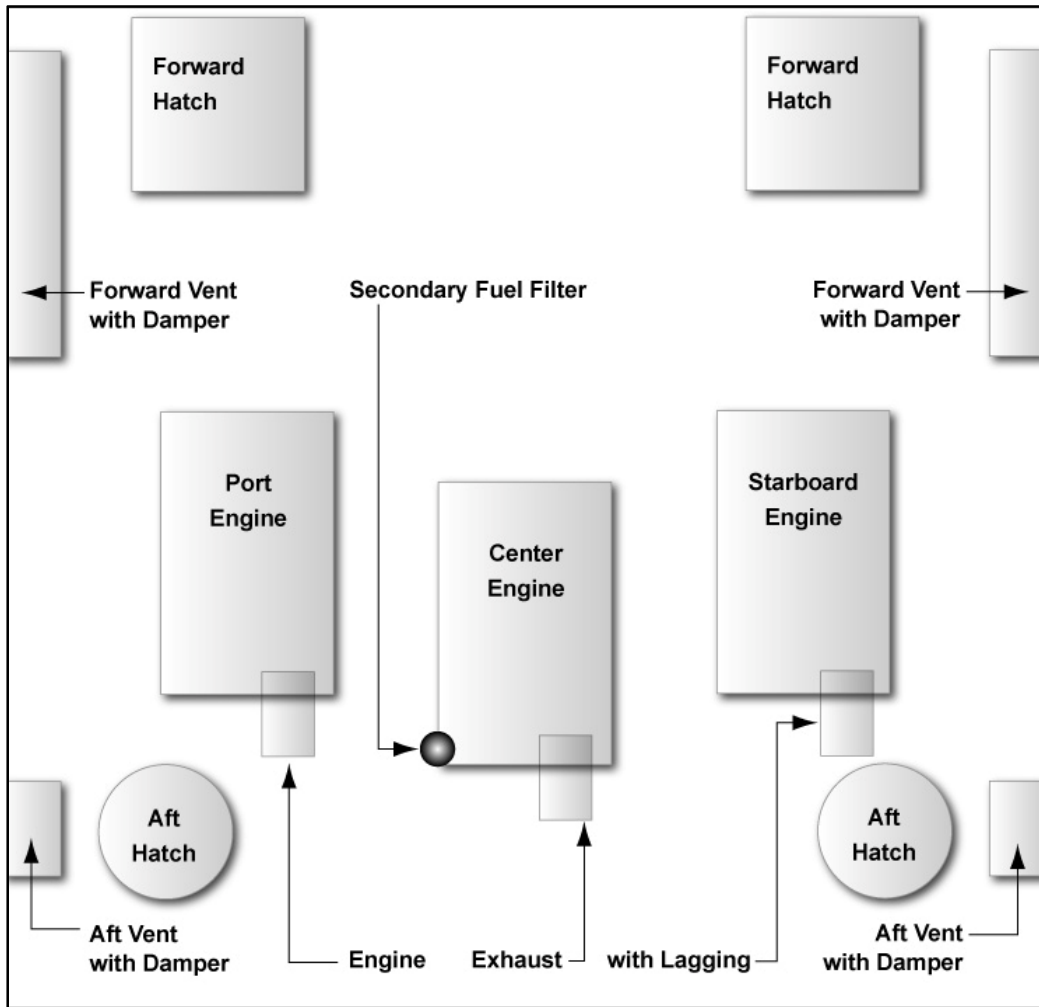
Forward Hatch

Forward Hatch

Forward Vent with Damper

Secondary Fuel Filter

Forward Vent with Damper

Port Engine

Center Engine

Starboard Engine

Aft Hatch

Aft Hatch

Aft Vent with Damper

Engine

Exhaust

with Lagging

Aft Vent with Damper